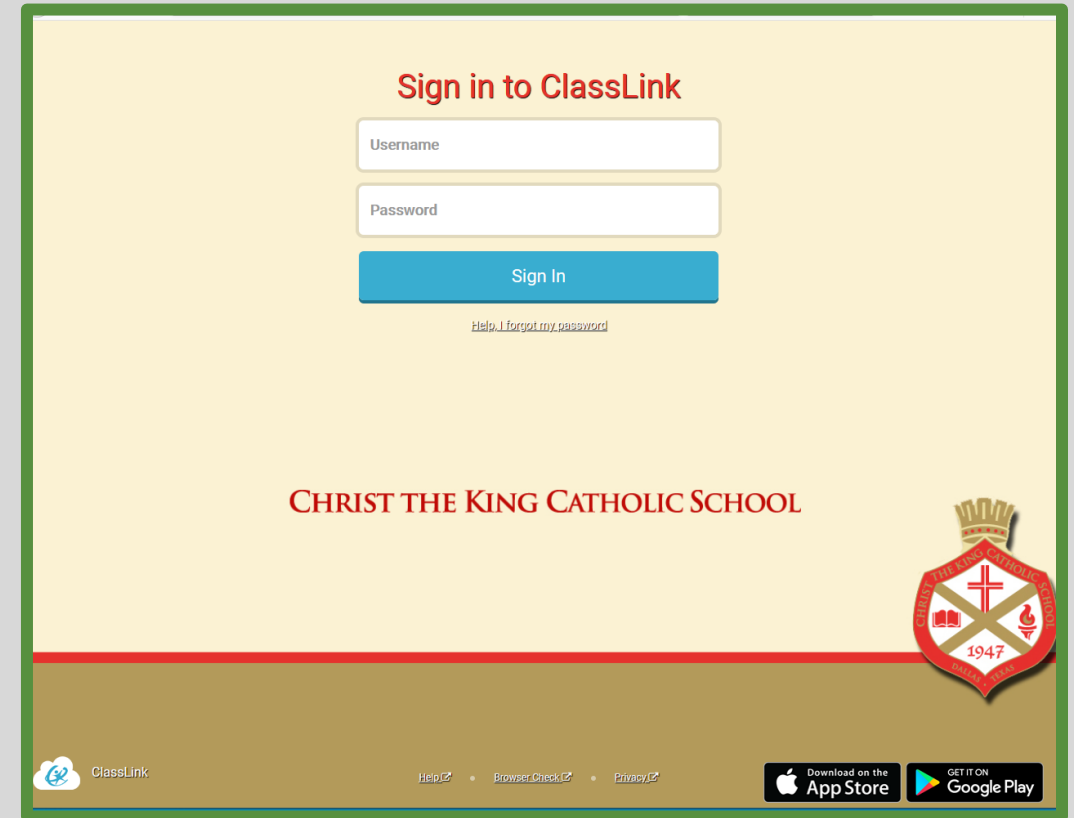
Sign in to ClassLink

Username

Password

Sign In

Help, I forgot my password

CHRIST THE KING CATHOLIC SCHOOL

CHRIST THE KING CATHOLIC SCHOOL
1947
DALLAS · TEXAS

ClassLink

Help • Browser Check • Privacy

Download on the App Store

GET IT ON Google Play